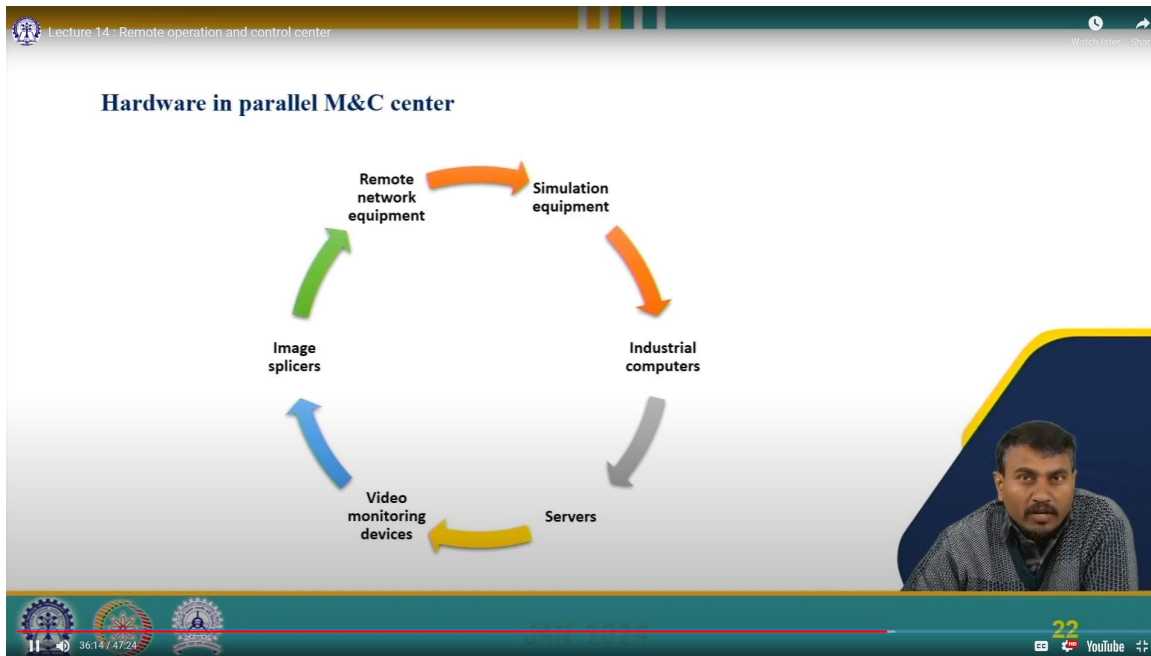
Lecture 14 : Remote operation and control center

Watch later Sha

Hardware in parallel M&C center

Remote network equipment

Simulation equipment

Industrial computers

Servers

Video monitoring devices

Image splicers

36:14 / 47:24

22

YouTube